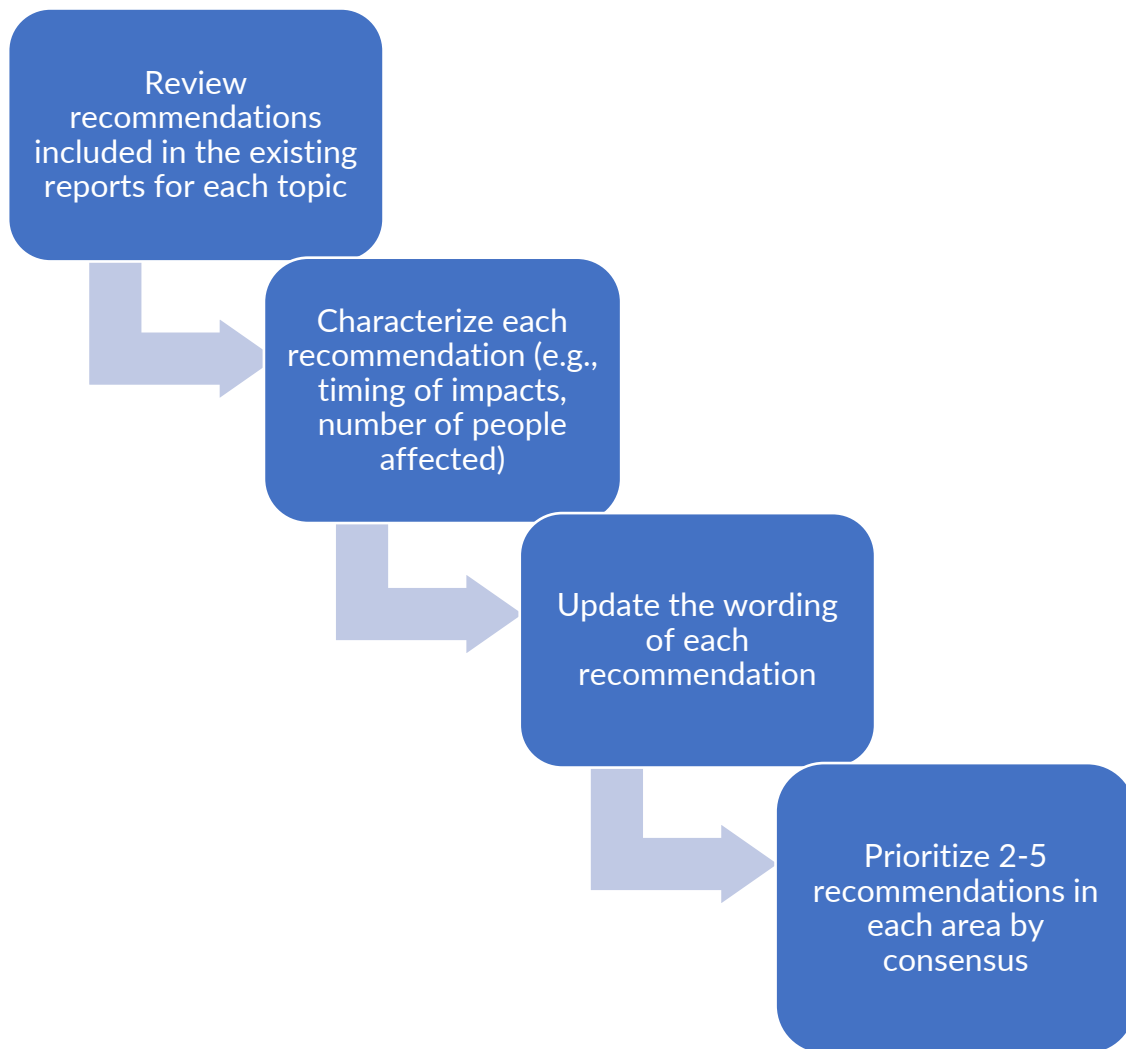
Review recommendations included in the existing reports for each topic

Characterize each recommendation (e.g., timing of impacts, number of people affected)

Update the wording of each recommendation

Prioritize 2-5 recommendations in each area by consensus